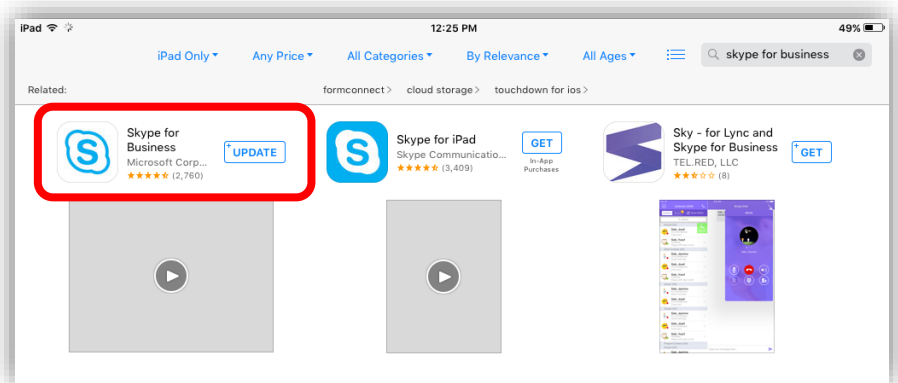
iPad
12:25 PM
49%

iPad Only ▾ Any Price ▾ All Categories ▾ By Relevance ▾ All Ages ▾

skype for business

Related: formconnect > cloud storage > touchdown for ios >

Skype for Business
Microsoft Corp...
★★★★½ (2,760)
UPDATE

Skype for iPad
Skype Communicatio...
★★★★½ (3,409)
GET
In-App Purchases

Sky - for Lync and Skype for Business
TEL.RED, LLC
★★½ (8)
GET